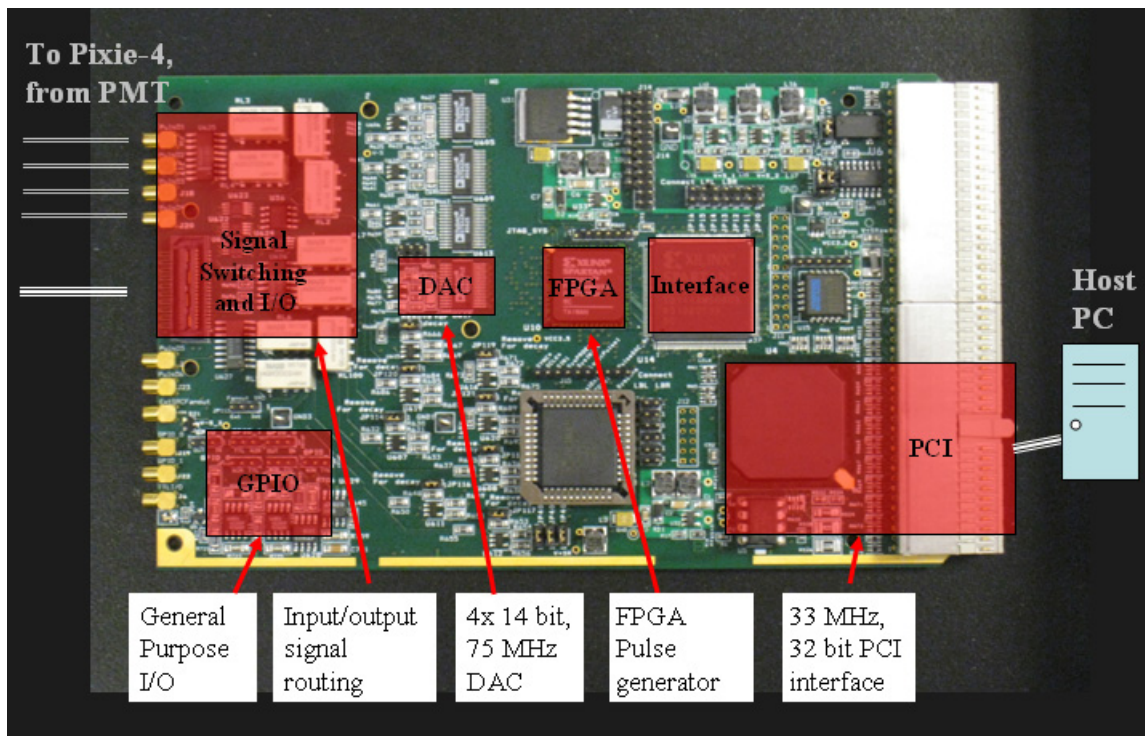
To Pixie-4, from PMT

Signal Switching and I/O

DAC

FPGA

Interface

Host PC

PCI

GPIO

General Purpose I/O

Input/output signal routing

4x 14 bit, 75 MHz DAC

FPGA Pulse generator

33 MHz, 32 bit PCI interface